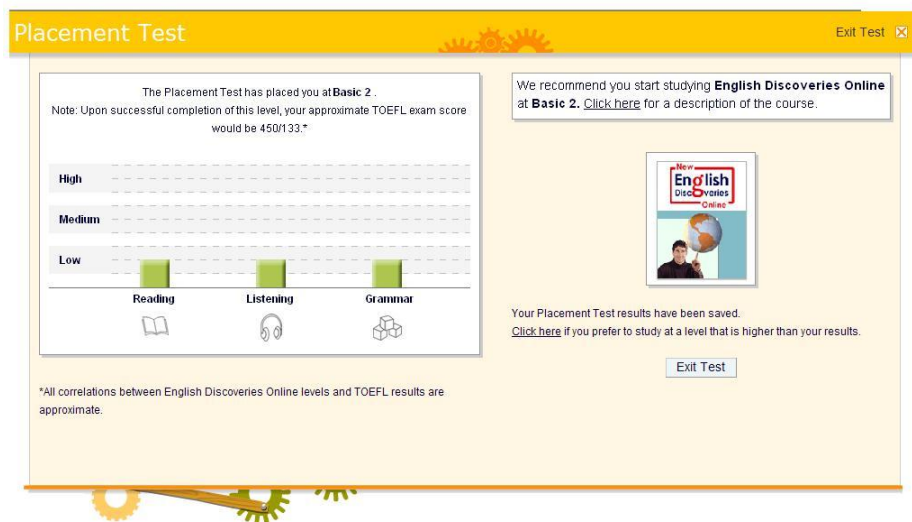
Placement Test

Exit Test

The Placement Test has placed you at **Basic 2** .
Note: Upon successful completion of this level, your approximate TOEFL exam score would be 450/133.*

High

Medium

Low

Reading

Listening

Grammar

We recommend you start studying **English Discoveries Online** at **Basic 2.** Click here for a description of the course.

New English Discoveries Online

Your Placement Test results have been saved.
Click here if you prefer to study at a level that is higher than your results.

Exit Test

*All correlations between English Discoveries Online levels and TOEFL results are approximate.